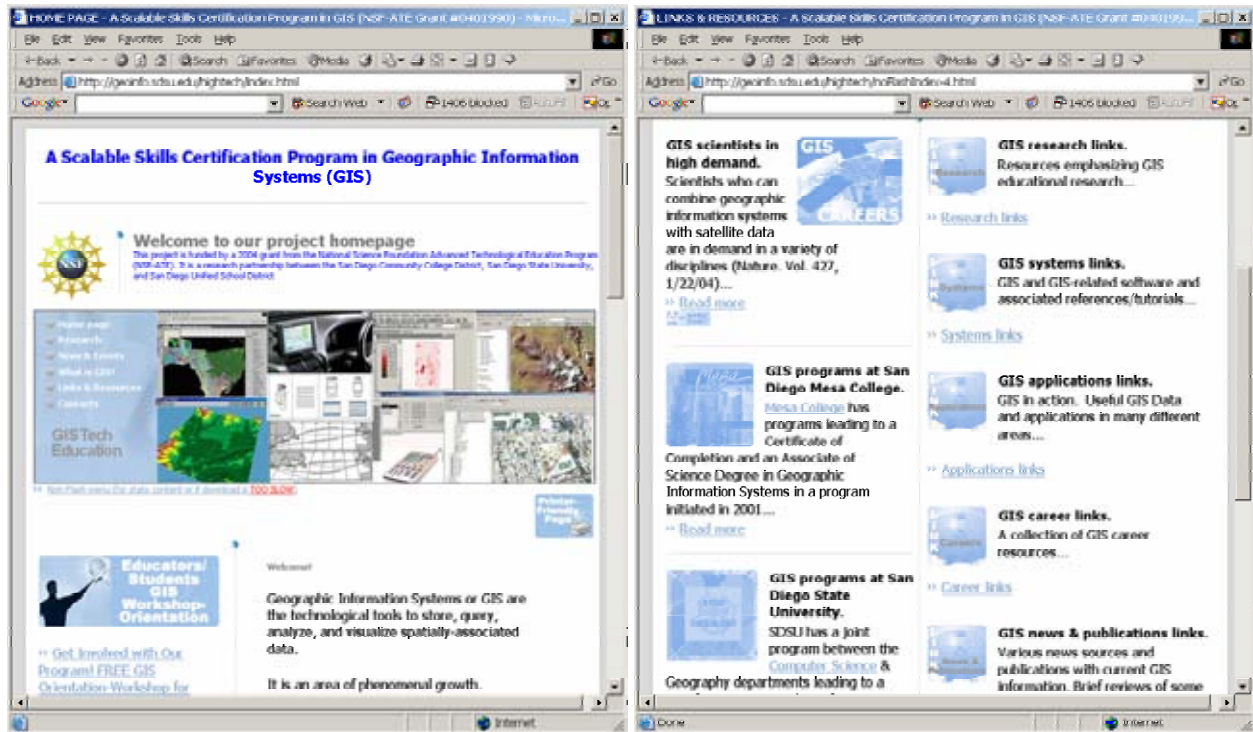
HOME PAGE - A Scalable Skills Certification Program in GIS (NSF-ATE Grant #0401990) - Micro...

File Edit View Favorites Tools Help

Back Search Favorites Media

Address http://geoinfo.sdsu.edu/hightech/index.html Go

Google Search Web 1406 blocked AutoFill Options

A Scalable Skills Certification Program in Geographic Information Systems (GIS)

Welcome to our project homepage

This project is funded by a 2004 grant from the National Science Foundation Advanced Technological Education Program (NSF-ATE). It is a research partnership between the San Diego Community College District, San Diego State University, and San Diego Unified School District.

Home page
Research
News & Events
What is GIS?
Links & Resources
Contacts

GISTech Education

Non-Flash menu (for static content or if download is TOO SLOW)

Printer-Friendly Page

Educators/ Students GIS Workshop-Orientation

Get Involved with Our Program! FREE GIS Orientation Workshop for

Welcome!

Geographic Information Systems or GIS are the technological tools to store, query, analyze, and visualize spatially-associated data.

It is an area of phenomenal growth.

Internet

LINKS & RESOURCES - A Scalable Skills Certification Program in GIS (NSF-ATE Grant #040199...

File Edit View Favorites Tools Help

Back Search Favorites Media

Address http://geoinfo.sdsu.edu/hightech/noflash/index4.html Go

Google Search Web 1406 blocked AutoFill Options

GIS scientists in high demand.
Scientists who can combine geographic information systems with satellite data are in demand in a variety of disciplines (Nature, Vol. 427, 1/22/04)....
Read more

GIS CAREERS

GIS programs at San Diego Mesa College.
Mesa College has programs leading to a Certificate of Completion and an Associate of Science Degree in Geographic Information Systems in a program initiated in 2001....
Read more

GIS programs at San Diego State University.
SDSU has a joint program between the Computer Science & Geography departments leading to a

Research
GIS research links.
Resources emphasizing GIS educational research...
Research links

Systems
GIS systems links.
GIS and GIS-related software and associated references/tutorials...
Systems links

Applications
GIS applications links.
GIS in action. Useful GIS Data and applications in many different areas...
Applications links

Careers
GIS career links.
A collection of GIS career resources...
Career links

News & Publications
GIS news & publications links.
Various news sources and publications with current GIS information. Brief reviews of some

Done Internet